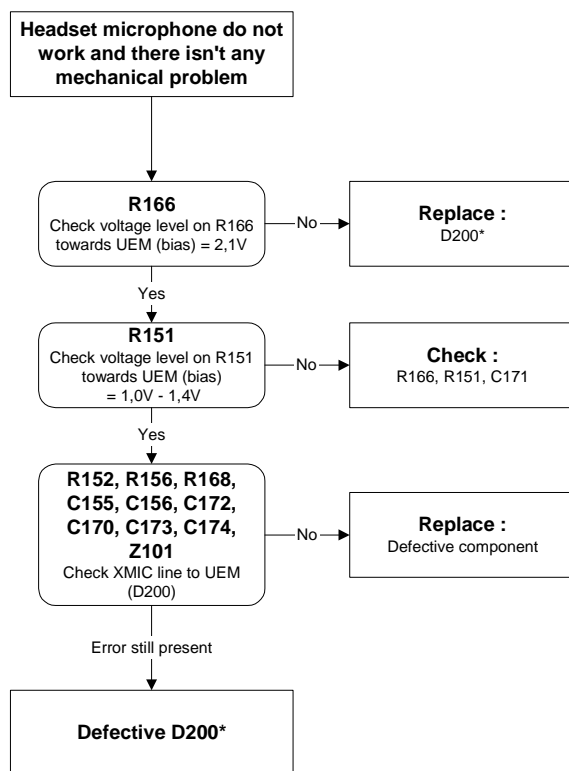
Headset microphone do not work and there isn't any mechanical problem

R166
Check voltage level on R166 towards UEM (bias) = 2,1V

No

Replace :
D200*

Yes

R151
Check voltage level on R151 towards UEM (bias) = 1,0V - 1,4V

No

Check :
R166, R151, C171

Yes

R152, R156, R168, C155, C156, C172, C170, C173, C174, Z101
Check XMIC line to UEM (D200)

No

Replace :
Defective component

Error still present

Defective D200*